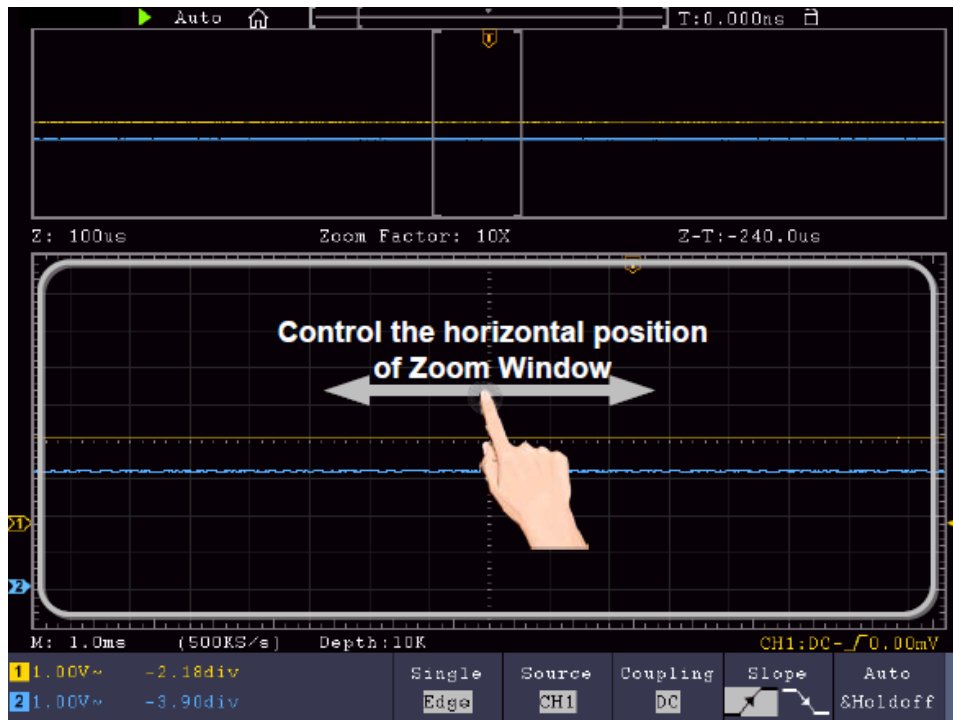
Auto

T:0.000ns

Z: 100us

Zoom Factor: 10X

Z-T:-240.0us

Control the horizontal position of Zoom Window

1

2

M: 1.0ms (500KS/s) Depth:10K

CH1:DC-$\_\!/\!\!\!\!\!\!\;\;$0.00mV

1 1.00V~ -2.18div

2 1.00V~ -3.90div

| Single | Source | Coupling | Slope | Auto |
|---|---|---|---|---|
| Edge | CH1 | DC | | &Holdoff |